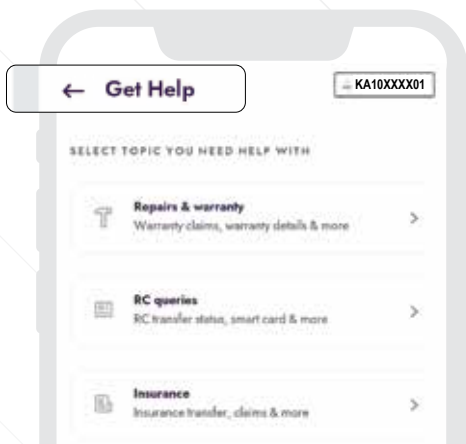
← Get Help

KA10XXXX01

SELECT TOPIC YOU NEED HELP WITH

Repairs & warranty
Warranty claims, warranty details & more
>

RC queries
RC transfer status, smart card & more
>

Insurance
Insurance transfer, claims & more
>